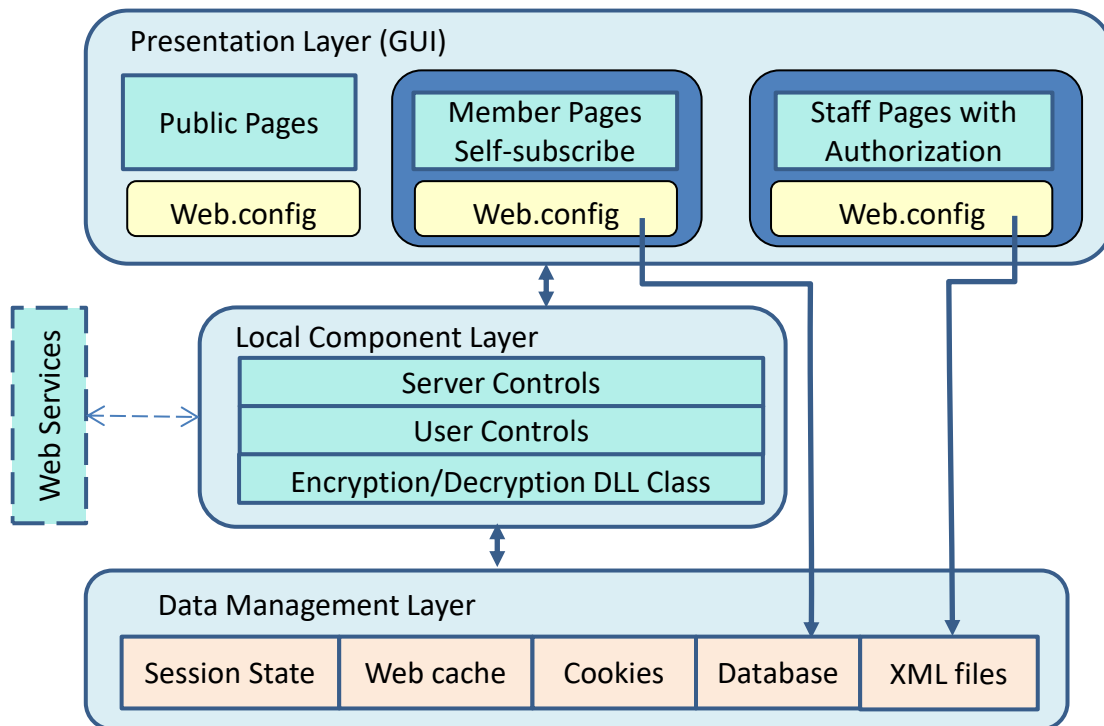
Presentation Layer (GUI)

Public Pages

Web.config

Member Pages Self-subscribe

Web.config

Staff Pages with Authorization

Web.config

Web Services

Local Component Layer

Server Controls

User Controls

Encryption/Decryption DLL Class

Data Management Layer

| Session State | Web cache | Cookies | Database | XML files |